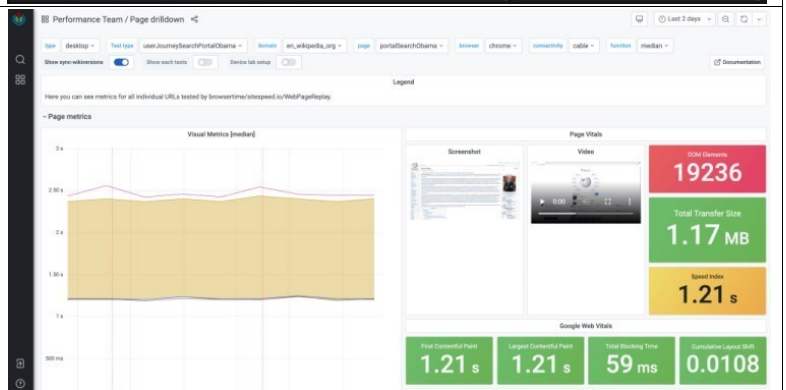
Performance Team / Page drilldown

Last 2 days

type desktop Test type userJourneySearchPortalObama Domain en_wikipedia_org page portalSearchObama browser chrome connectivity cable function median

Show sync-wikiversions Show each tests Device lab setup

Documentation

Legend

Here you can see metrics for all individual URLs tested by browsertime/sitespeed.io/WebPageReplay.

Page metrics

Visual Metrics [median]

3 s

2.50 s

2 s

1.50 s

1 s

500 ms

Page Vitals

Screenshot

Video

0:00

DOM Elements

19236

Total Transfer Size

1.17 MB

Speed Index

1.21 s

Google Web Vitals

First Contentful Paint

1.21 s

Largest Contentful Paint

1.21 s

Total Blocking Time

59 ms

Cumulative Layout Shift

0.0108